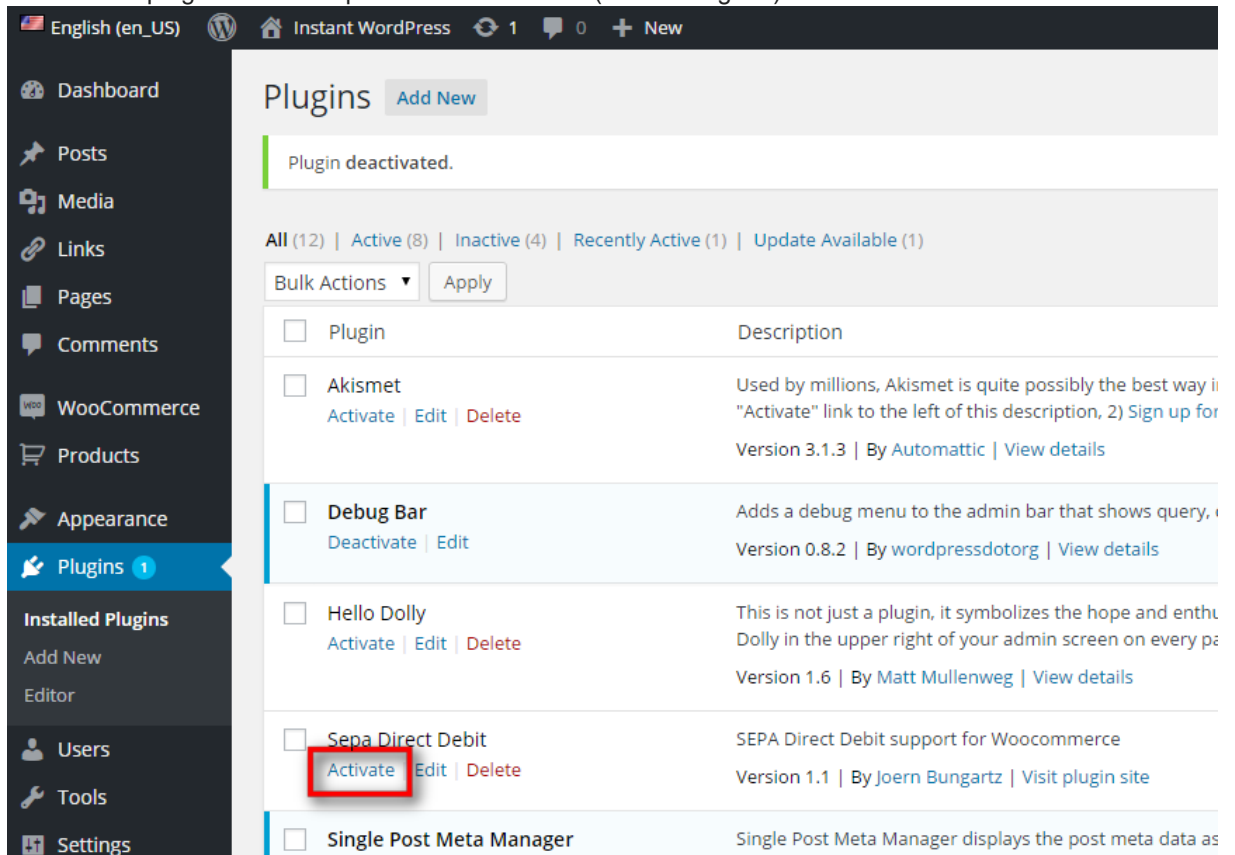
English (en_US) Instant WordPress 1 0 New

Dashboard
Posts
Media
Links
Pages
Comments
WooCommerce
Products
Appearance
Plugins 1
Installed Plugins
Add New
Editor
Users
Tools
Settings

Plugins Add New

Plugin deactivated.

All (12) | Active (8) | Inactive (4) | Recently Active (1) | Update Available (1)

Bulk Actions Apply

| | Plugin | Description |
|---|---|---|
| | Akismet<br>Activate \| Edit \| Delete | Used by millions, Akismet is quite possibly the best way i<br>"Activate" link to the left of this description, 2) Sign up for<br>Version 3.1.3 \| By Automattic \| View details |
| | Debug Bar<br>Deactivate \| Edit | Adds a debug menu to the admin bar that shows query,<br>Version 0.8.2 \| By wordpressdotorg \| View details |
| | Hello Dolly<br>Activate \| Edit \| Delete | This is not just a plugin, it symbolizes the hope and enthu<br>Dolly in the upper right of your admin screen on every pa<br>Version 1.6 \| By Matt Mullenweg \| View details |
| | Sepa Direct Debit<br>Activate \| Edit \| Delete | SEPA Direct Debit support for Woocommerce<br>Version 1.1 \| By Joern Bungartz \| Visit plugin site |
| | Single Post Meta Manager | Single Post Meta Manager displays the post meta data as |